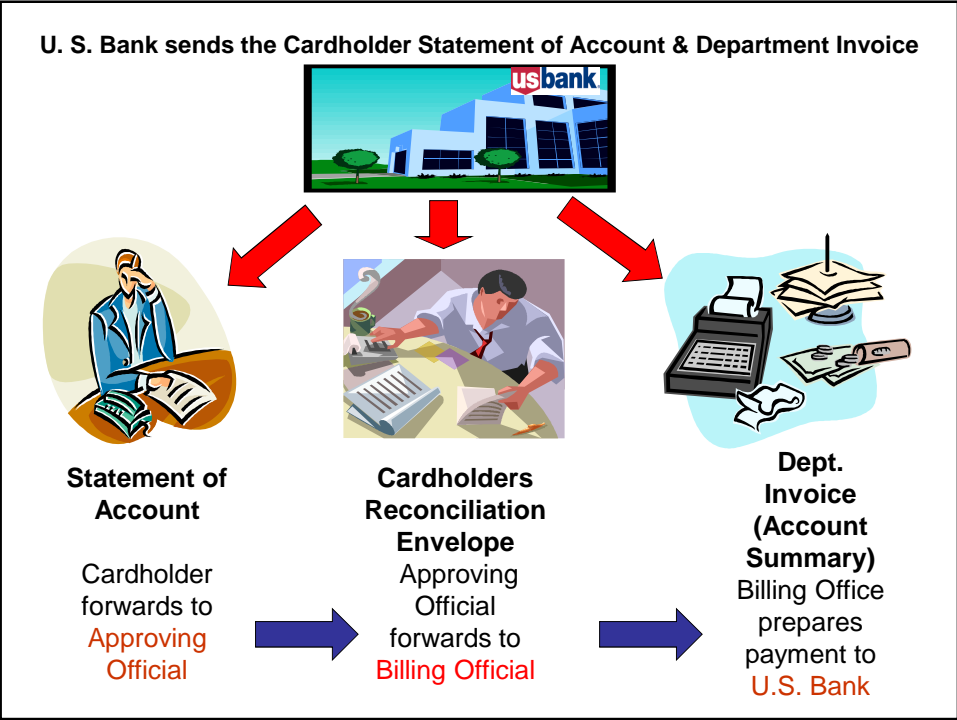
U. S. Bank sends the Cardholder Statement of Account & Department Invoice

usbank

Statement of Account

Cardholder forwards to Approving Official

Cardholders Reconciliation Envelope

Approving Official forwards to Billing Official

Dept. Invoice (Account Summary)

Billing Office prepares payment to U.S. Bank